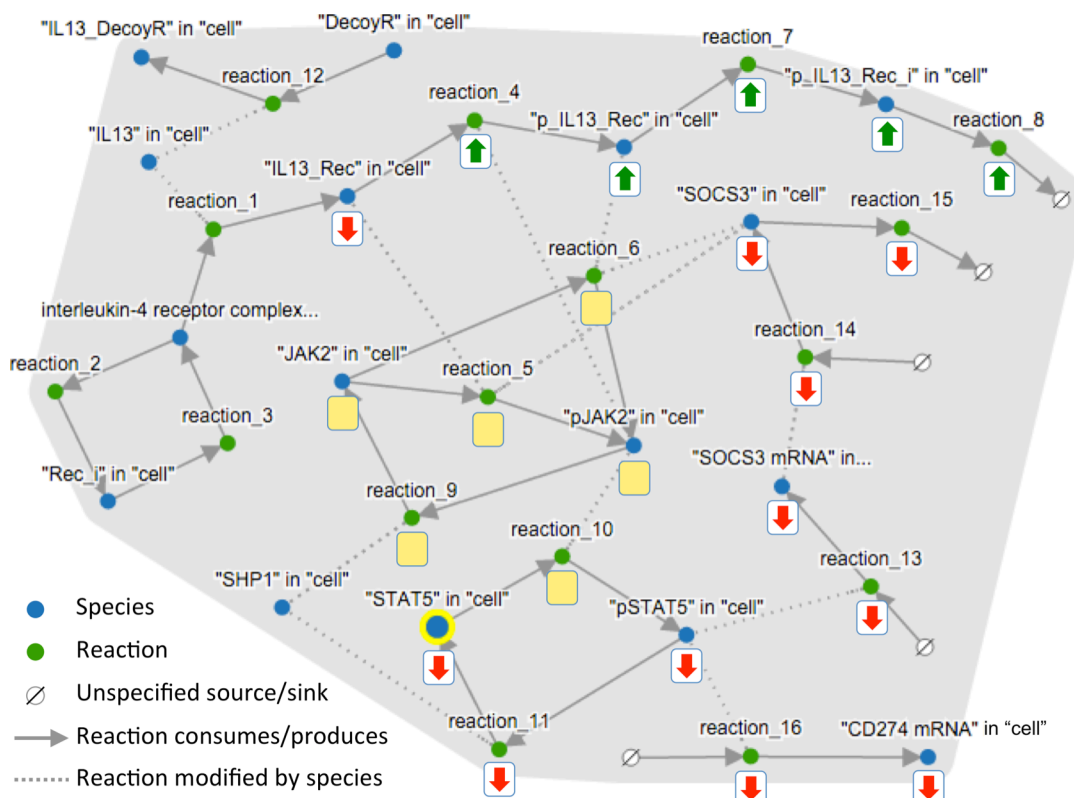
"IL13_DecoyR" in "cell"
"DecoyR" in "cell"
reaction_12
reaction_7
"p_IL13_Rec_i" in "cell"
reaction_4
"IL13" in "cell"
"p_IL13_Rec" in "cell"
reaction_8
"IL13_Rec" in "cell"
reaction_1
"SOCS3" in "cell"
reaction_15
reaction_6
interleukin-4 receptor complex...
reaction_14
reaction_2
"JAK2" in "cell"
reaction_5
reaction_3
"pJAK2" in "cell"
"Rec_i" in "cell"
"SOCS3 mRNA" in...
reaction_9
reaction_10
reaction_13
"SHP1" in "cell"
"STAT5" in "cell"
"pSTAT5" in "cell"
reaction_11
reaction_16
"CD274 mRNA" in "cell"

Species
Reaction
Unspecified source/sink
Reaction consumes/produces
Reaction modified by species